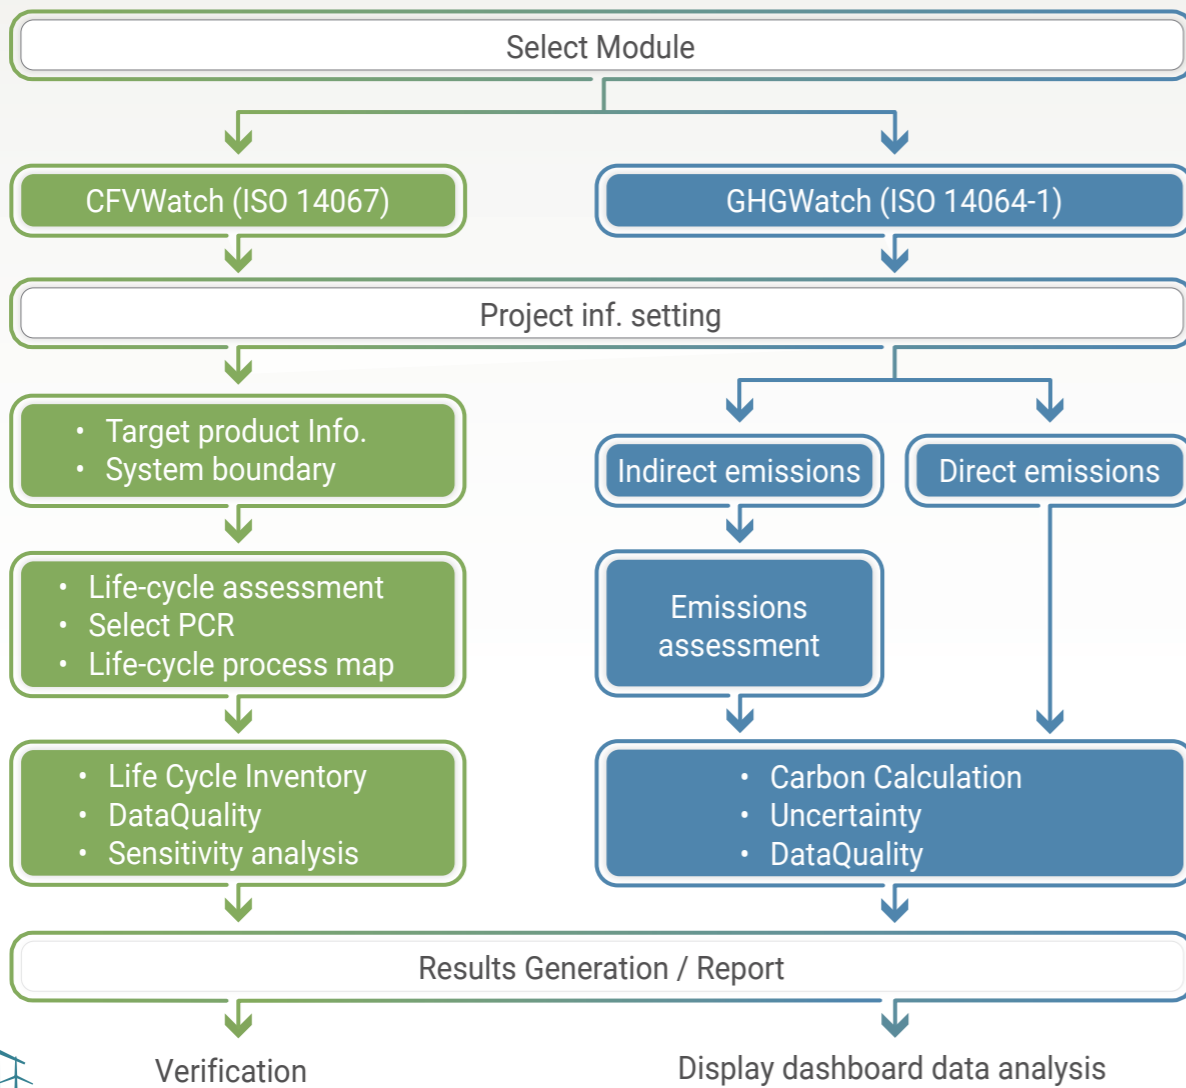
Select Module

CFVWatch (ISO 14067)

GHGWatch (ISO 14064-1)

Project inf. setting

- Target product Info.
- System boundary

Indirect emissions

Direct emissions

- Life-cycle assessment
- Select PCR
- Life-cycle process map

Emissions assessment

- Life Cycle Inventory
- DataQuality
- Sensitivity analysis

- Carbon Calculation
- Uncertainty
- DataQuality

Results Generation / Report

Verification

Display dashboard data analysis